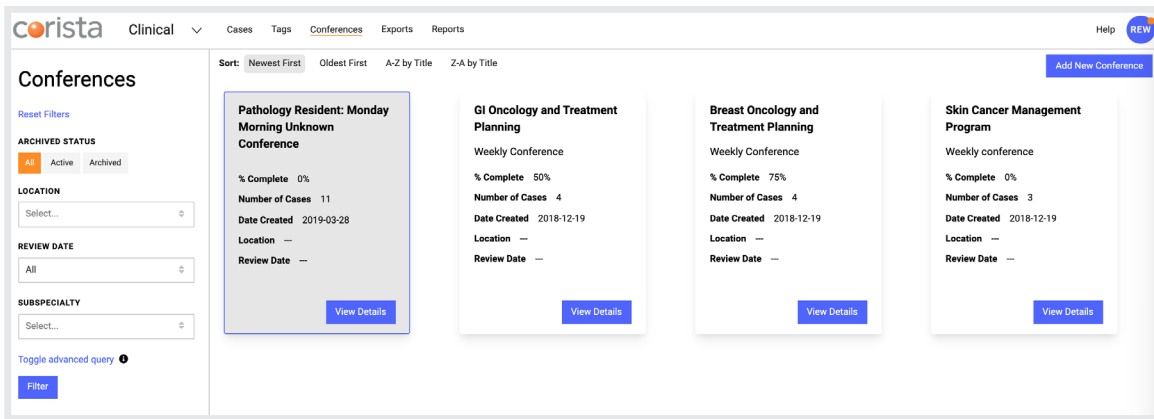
corista Clinical Cases Tags Conferences Exports Reports Help REW

Conferences

Reset Filters

ARCHIVED STATUS

All Active Archived

LOCATION

Select...

REVIEW DATE

All

SUBSPECIALTY

Select...

Toggle advanced query

Filter

Sort: Newest First Oldest First A-Z by Title Z-A by Title

Add New Conference

Pathology Resident: Monday Morning Unknown Conference

% Complete 0%
Number of Cases 11
Date Created 2019-03-28
Location —
Review Date —

View Details

GI Oncology and Treatment Planning

Weekly Conference

% Complete 50%
Number of Cases 4
Date Created 2018-12-19
Location —
Review Date —

View Details

Breast Oncology and Treatment Planning

Weekly Conference

% Complete 75%
Number of Cases 4
Date Created 2018-12-19
Location —
Review Date —

View Details

Skin Cancer Management Program

Weekly conference

% Complete 0%
Number of Cases 3
Date Created 2018-12-19
Location —
Review Date —

View Details